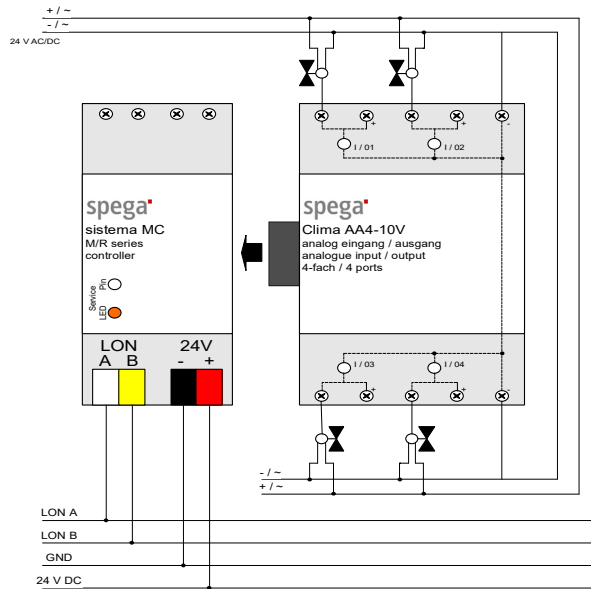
+ / ~
- / ~
24 V AC/DC

spega
sistema MC
M/R series
controller

Service
Pin
LED

LON
A B
24V
- +

+
-
+
-
I / 01
I / 02

spega
Clima AA4-10V
analog eingang / ausgang
analogue input / output
4-fach / 4 ports

I / 03
I / 04
+
+
-

- / ~
+ / ~

LON A
LON B
GND
24 V DC